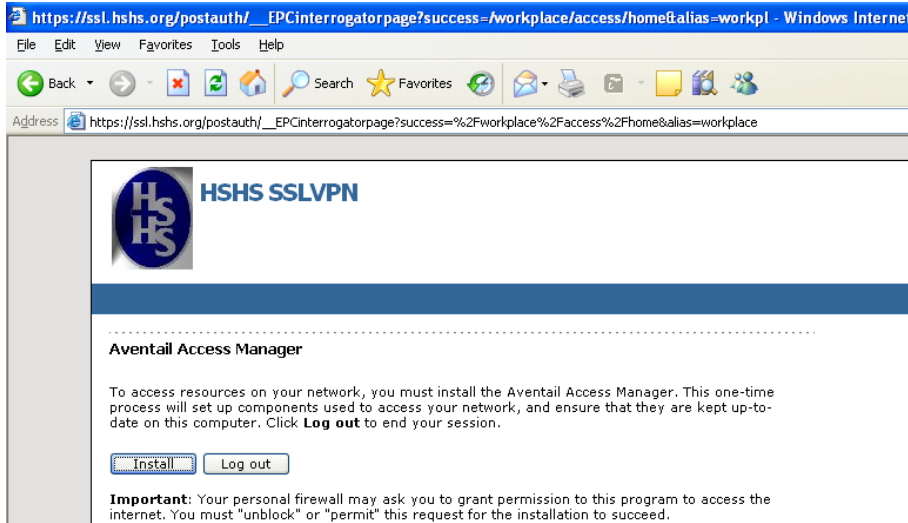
https://ssl.hshs.org/postauth/__EPCinterrogatorpage?success=/workplace/access/home&alias=workpl - Windows Internet

File Edit View Favorites Tools Help

Back Search Favorites

Address https://ssl.hshs.org/postauth/__EPCinterrogatorpage?success=%2Fworkplace%2Faccess%2Fhome&alias=workplace

HSHS

HSHS SSLVPN

Aventail Access Manager

To access resources on your network, you must install the Aventail Access Manager. This one-time process will set up components used to access your network, and ensure that they are kept up-to-date on this computer. Click **Log out** to end your session.

Install Log out

**Important**: Your personal firewall may ask you to grant permission to this program to access the internet. You must "unblock" or "permit" this request for the installation to succeed.